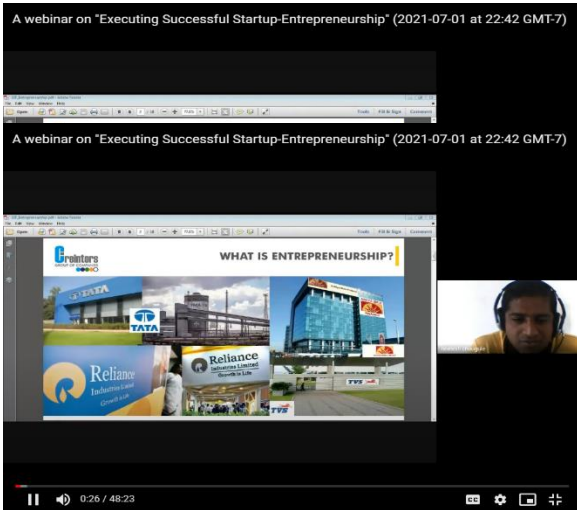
A webinar on "Executing Successful Startup-Entrepreneurship" (2021-07-01 at 22:42 GMT-7)

A webinar on "Executing Successful Startup-Entrepreneurship" (2021-07-01 at 22:42 GMT-7)

Greinters

WHAT IS ENTREPRENEURSHIP?

TATA

TATA

Reliance Industries Limited Growth is Life

Reliance Industries Limited Growth is Life

TVS

TVS

0:26 / 48:23